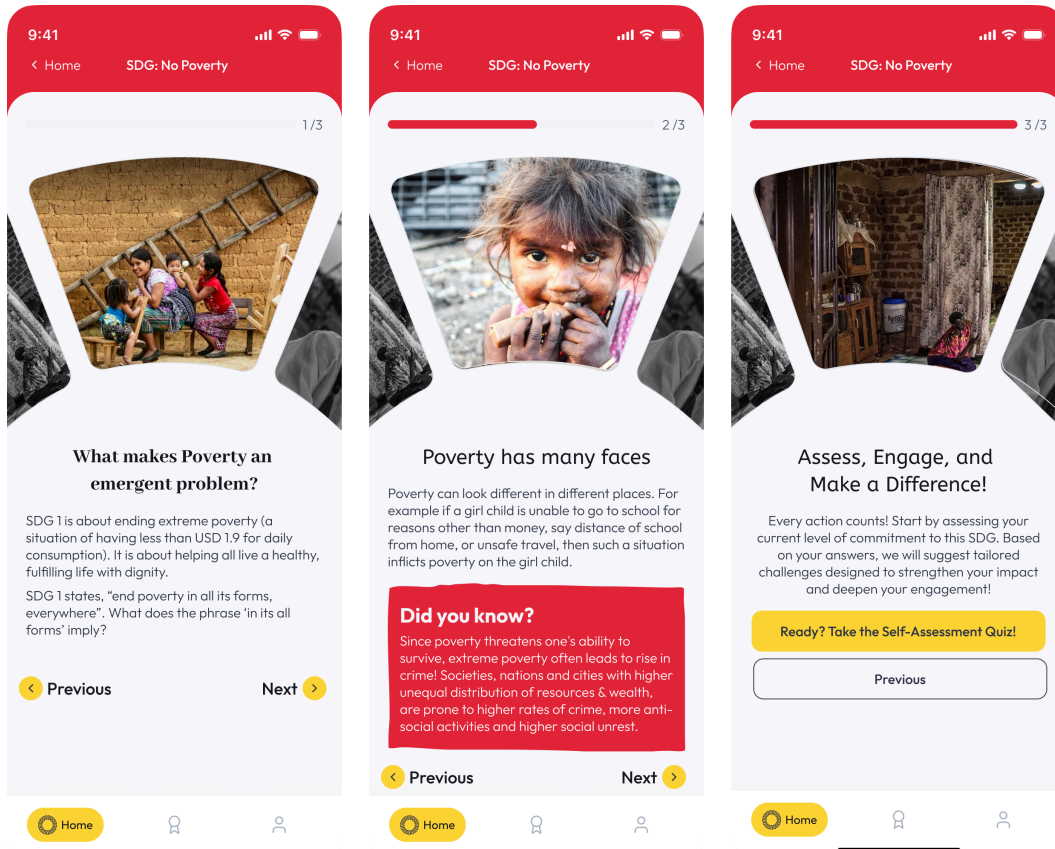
9:41

Home SDG: No Poverty

1/3

What makes Poverty an emergent problem?

SDG 1 is about ending extreme poverty (a situation of having less than USD 1.9 for daily consumption). It is about helping all live a healthy, fulfilling life with dignity.

SDG 1 states, "end poverty in all its forms, everywhere". What does the phrase 'in its all forms' imply?

Previous Next

Home

9:41

Home SDG: No Poverty

2/3

Poverty has many faces

Poverty can look different in different places. For example if a girl child is unable to go to school for reasons other than money, say distance of school from home, or unsafe travel, then such a situation inflicts poverty on the girl child.

Did you know?

Since poverty threatens one's ability to survive, extreme poverty often leads to rise in crime! Societies, nations and cities with higher unequal distribution of resources & wealth, are prone to higher rates of crime, more anti-social activities and higher social unrest.

Previous Next

Home

9:41

Home SDG: No Poverty

3/3

Assess, Engage, and Make a Difference!

Every action counts! Start by assessing your current level of commitment to this SDG. Based on your answers, we will suggest tailored challenges designed to strengthen your impact and deepen your engagement!

Ready? Take the Self-Assessment Quiz!

Previous

Home